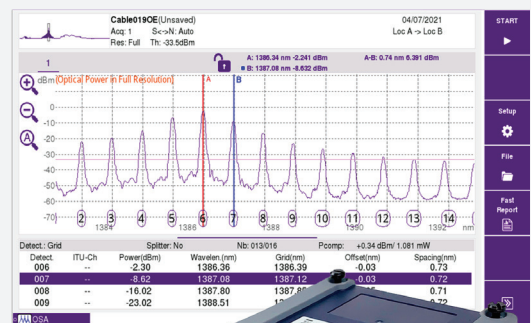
Cable019OE(Unsaved)
Acq: 1 S<->N: Auto
Res: Full Th: -33.5dBm

04/07/2021
Loc A -> Loc B

START

1

A: 1386.34 nm -2.241 dBm
B: 1387.08 nm -8.632 dBm

A-B: 0.74 nm 6.391 dBm

dBm (Optical Power in Full Resolution)

A B

-10
-15
-20
-25
-30
-35
-40
-45
-50
-55
-60
-70

2 3 4 5 6 7 8 9 10 11 12 13 14

1384 1386 1388 1390 1392 nm

Setup

File

Fast Report

Detect.: Grid Splitter: No Nb: 013/016 Pcomp: +0.34 dBm/ 1.081 mW

| Detect. | ITU-Ch | Power(dBm) | Wavelen.(nm) | Grid(nm) | Offset(nm) | Spacing(nm) |
|---|---|---|---|---|---|---|
| 006 | -- | -2.30 | 1386.36 | 1386.39 | -0.03 | 0.73 |
| 007 | -- | -8.62 | 1387.08 | 1387.12 | -0.03 | 0.72 |
| 008 | -- | -16.02 | 1387.80 | 1387.8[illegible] | | 0.71 |
| 009 | -- | -23.02 | 1388.51 | | | 0.72 |

OSA